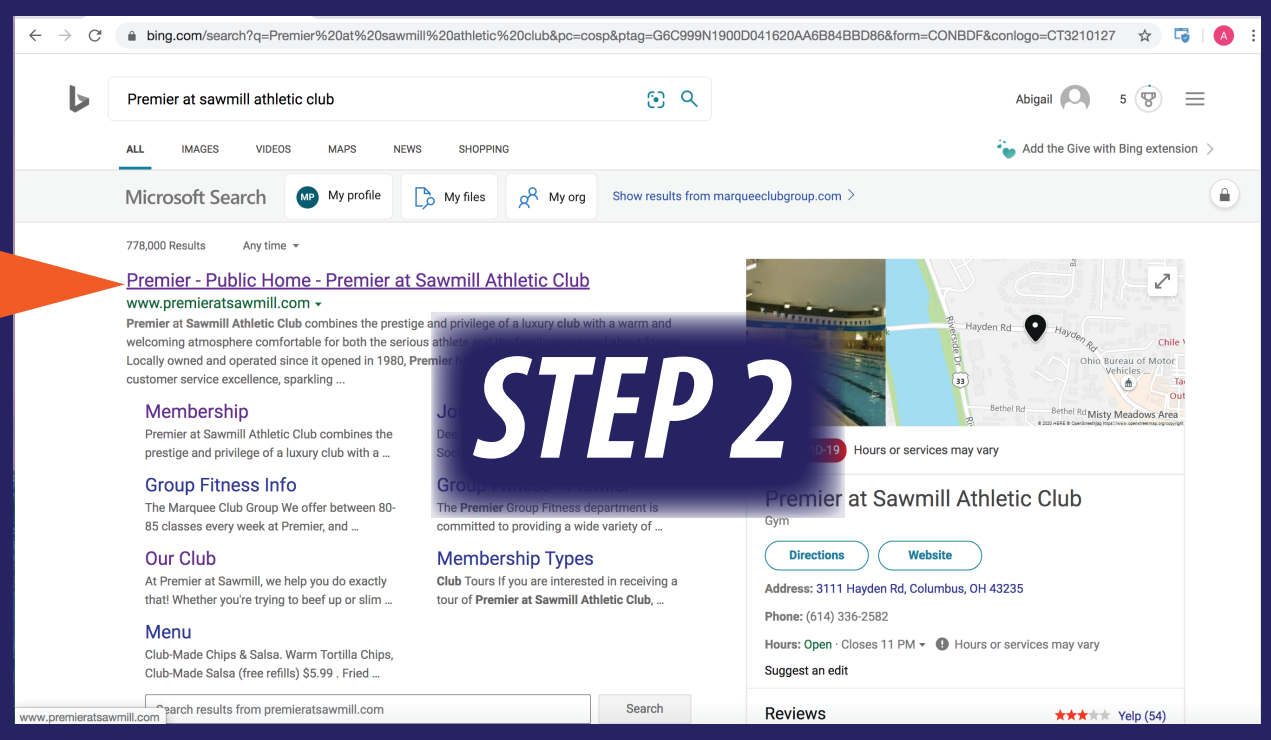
bing.com/search?q=Premier%20at%20sawmill%20athletic%20club&pc=cosp&ptag=G6C999N1900D041620AA6B84BBD86&form=CONBDF&conlogo=CT3210127

Premier at sawmill athletic club

Abigail 5

ALL IMAGES VIDEOS MAPS NEWS SHOPPING

Add the Give with Bing extension

Microsoft Search MP My profile My files My org Show results from marqueeclubgroup.com

778,000 Results Any time

Premier - Public Home - Premier at Sawmill Athletic Club
www.premieratsawmill.com
Premier at Sawmill Athletic Club combines the prestige and privilege of a luxury club with a warm and welcoming atmosphere comfortable for both the serious athlete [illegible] Locally owned and operated since it opened in 1980, Premier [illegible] customer service excellence, sparkling ...

Membership
Premier at Sawmill Athletic Club combines the prestige and privilege of a luxury club with a ...

Jo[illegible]
Dee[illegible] Soc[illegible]

Group Fitness Info
The Marquee Club Group We offer between 80-85 classes every week at Premier, and ...

Group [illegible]
The Premier Group Fitness department is committed to providing a wide variety of ...

Our Club
At Premier at Sawmill, we help you do exactly that! Whether you're trying to beef up or slim ...

Membership Types
Club Tours If you are interested in receiving a tour of Premier at Sawmill Athletic Club, ...

Menu
Club-Made Chips & Salsa. Warm Tortilla Chips, Club-Made Salsa (free refills) $5.99 . Fried ...

Search results from premieratsawmill.com Search

www.premieratsawmill.com

STEP 2

Hayden Rd Hayden Rd Riverside Dr Ohio Bureau of Motor Vehicles Chile V 33 Bethel Rd Bethel Rd Misty Meadows Area

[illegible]D-19 Hours or services may vary

Premier at Sawmill Athletic Club
Gym

Directions Website

Address: 3111 Hayden Rd, Columbus, OH 43235

Phone: (614) 336-2582

Hours: Open · Closes 11 PM Hours or services may vary

Suggest an edit

Reviews Yelp (54)